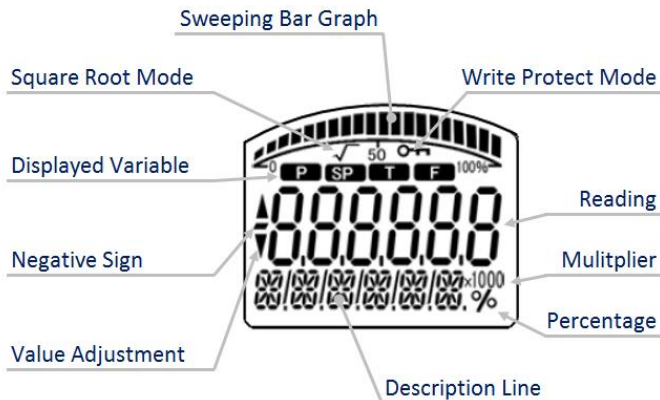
Sweeping Bar Graph

Square Root Mode

Write Protect Mode

Displayed Variable

0

$\sqrt{}$ 50

100%

P SP T F

Reading

Negative Sign

Mulitplier

×1000

%

Percentage

Value Adjustment

Description Line